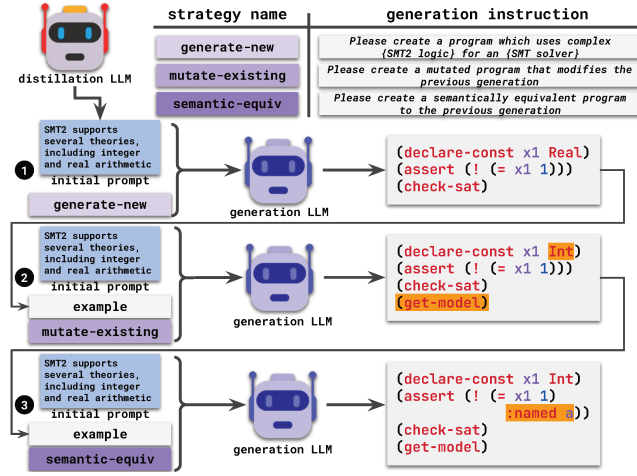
distillation LLM

| strategy name | generation instruction |
|---|---|
| generate-new | Please create a program which uses complex {SMT2 logic} for an {SMT solver} |
| mutate-existing | Please create a mutated program that modifies the previous generation |
| semantic-equiv | Please create a semantically equivalent program to the previous generation |

1

SMT2 supports several theories, including integer and real arithmetic

initial prompt

generate-new

generation LLM

(declare-const x1 Real)
(assert (! (= x1 1)))
(check-sat)

2

SMT2 supports several theories, including integer and real arithmetic

initial prompt

example

mutate-existing

generation LLM

(declare-const x1 Int)
(assert (! (= x1 1)))
(check-sat)
(get-model)

3

SMT2 supports several theories, including integer and real arithmetic

initial prompt

example

semantic-equiv

generation LLM

(declare-const x1 Int)
(assert (! (= x1 1)
:named a))
(check-sat)
(get-model)